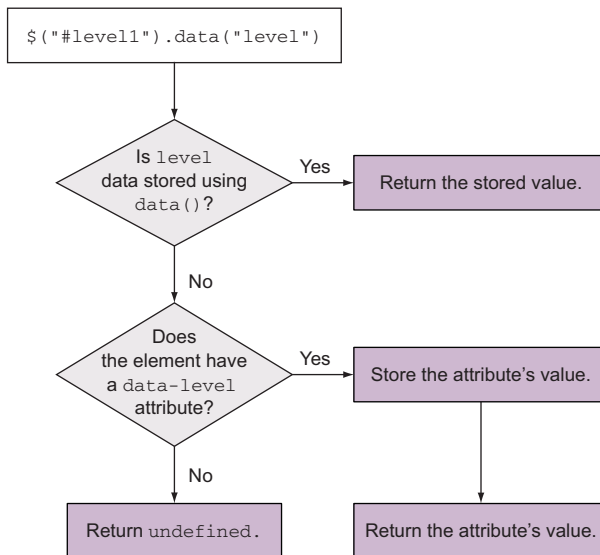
$("#level1").data("level")

Is level data stored using data()?

Yes

Return the stored value.

No

Does the element have a data-level attribute?

Yes

Store the attribute's value.

No

Return undefined.

Return the attribute's value.